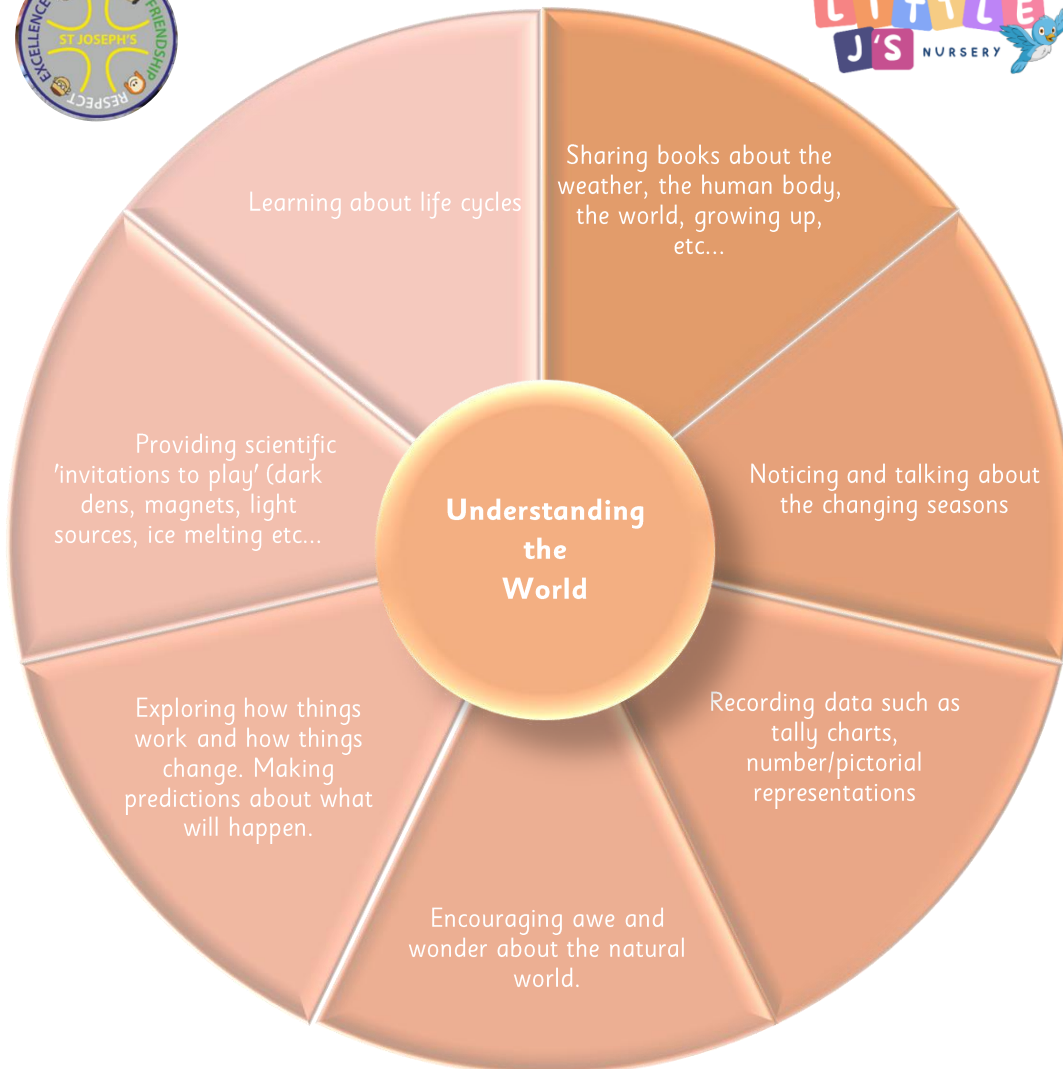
EXCELLENCE
ST JOSEPH'S
FRIENDSHIP
RESPECT

LITTLE J'S NURSERY

Learning about life cycles

Sharing books about the weather, the human body, the world, growing up, etc...

Providing scientific 'invitations to play' (dark dens, magnets, light sources, ice melting etc...

Understanding the World

Noticing and talking about the changing seasons

Exploring how things work and how things change. Making predictions about what will happen.

Recording data such as tally charts, number/pictorial representations

Encouraging awe and wonder about the natural world.